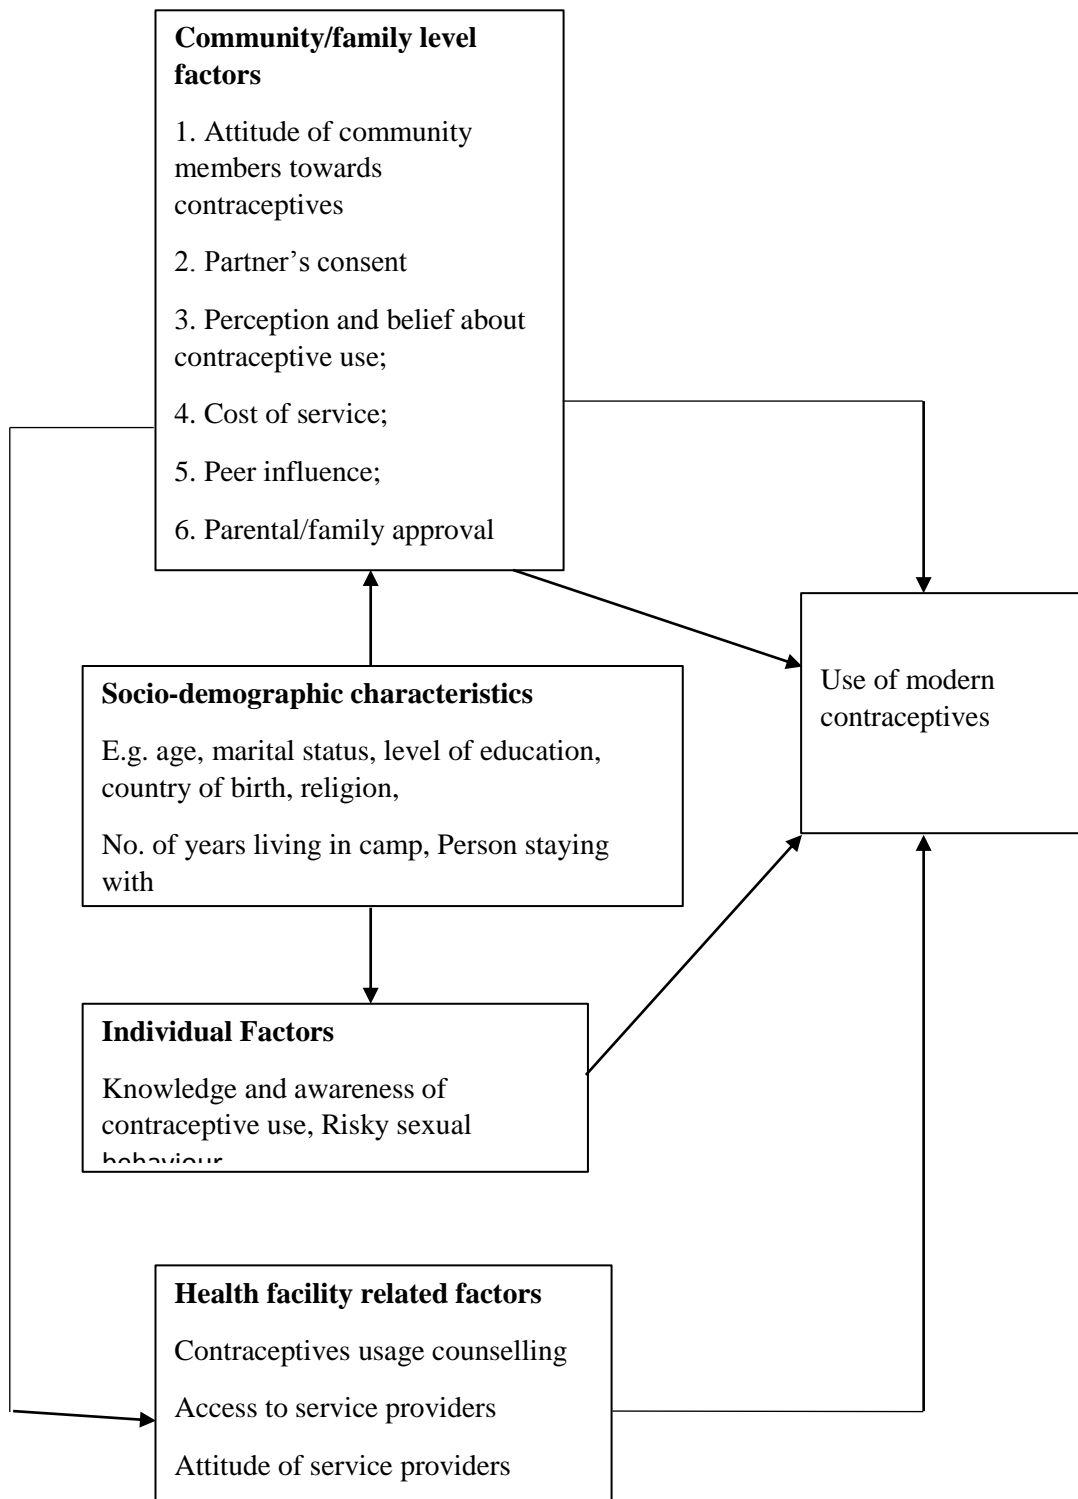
**Community/family level factors**

1. Attitude of community members towards contraceptives

2. Partner’s consent

3. Perception and belief about contraceptive use;

4. Cost of service;

5. Peer influence;

6. Parental/family approval

Use of modern contraceptives

**Socio-demographic characteristics**

E.g. age, marital status, level of education, country of birth, religion,

No. of years living in camp, Person staying with

**Individual Factors**

Knowledge and awareness of contraceptive use, Risky sexual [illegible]

**Health facility related factors**

Contraceptives usage counselling

Access to service providers

Attitude of service providers